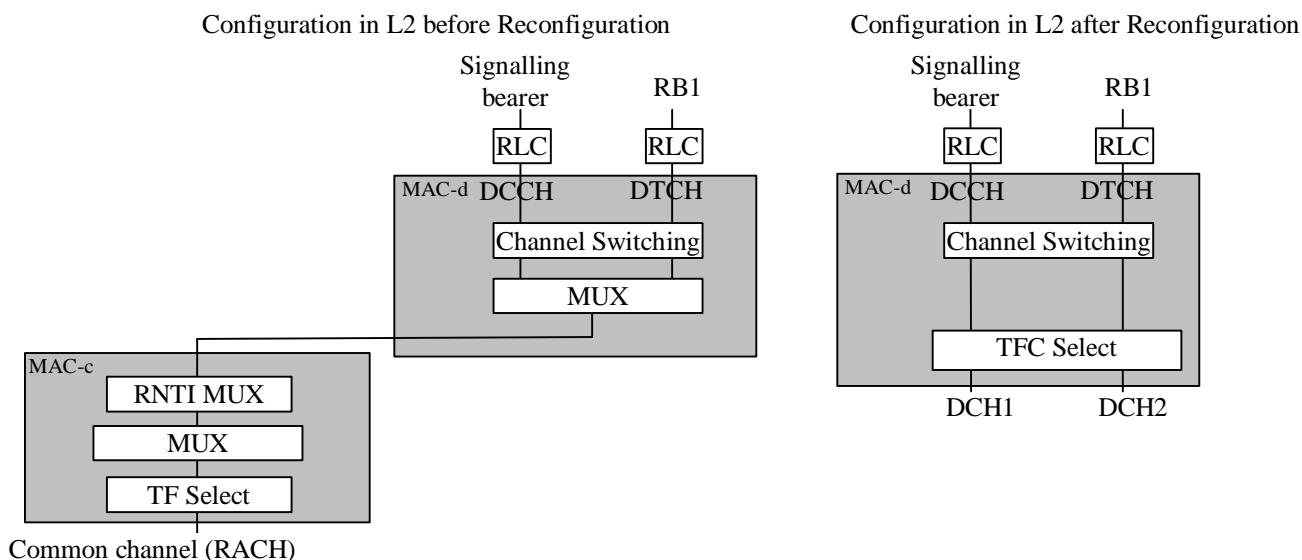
Configuration in L2 before Reconfiguration

Signalling bearer

RB1

RLC

RLC

MAC-d

DCCH

DTCH

Channel Switching

MUX

MAC-c

RNTI MUX

MUX

TF Select

Common channel (RACH)

Configuration in L2 after Reconfiguration

Signalling bearer

RB1

RLC

RLC

MAC-d

DCCH

DTCH

Channel Switching

TFC Select

DCH1

DCH2